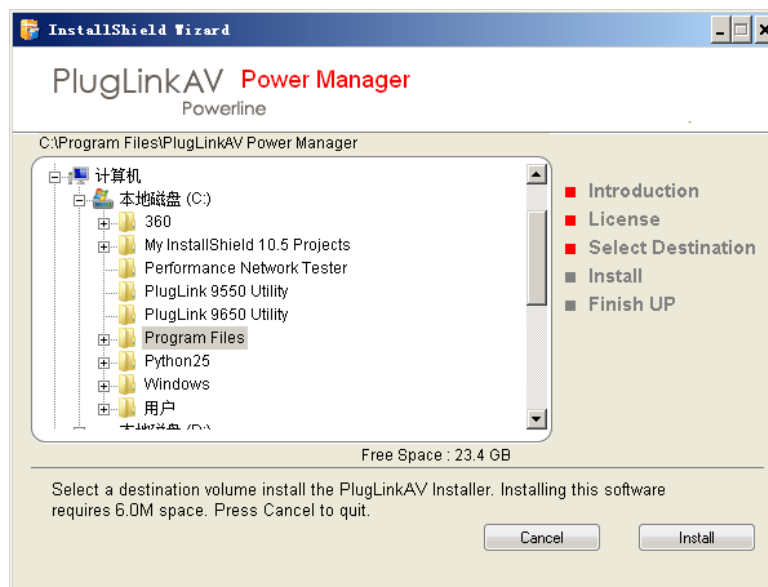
InstallShield Wizard

PlugLinkAV Power Manager
Powerline

C:\Program Files\PlugLinkAV Power Manager

计算机
本地磁盘 (C:)
360
My InstallShield 10.5 Projects
Performance Network Tester
PlugLink 9550 Utility
PlugLink 9650 Utility
Program Files
Python25
Windows
用户
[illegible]

Introduction
License
Select Destination
Install
Finish UP

Free Space : 23.4 GB

Select a destination volume install the PlugLinkAV Installer. Installing this software requires 6.0M space. Press Cancel to quit.

Cancel
Install